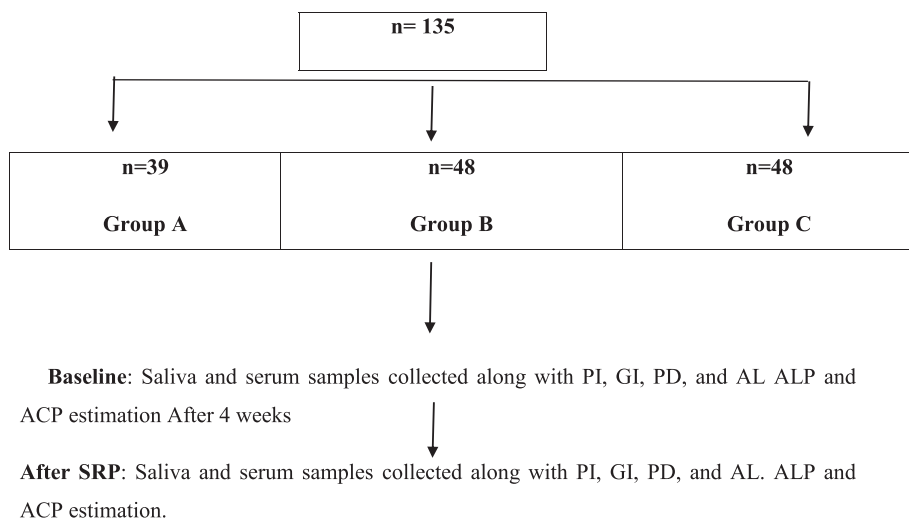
n= 135

n=39

Group A

n=48

Group B

n=48

Group C

Baseline: Saliva and serum samples collected along with PI, GI, PD, and AL ALP and ACP estimation After 4 weeks

After SRP: Saliva and serum samples collected along with PI, GI, PD, and AL. ALP and ACP estimation.